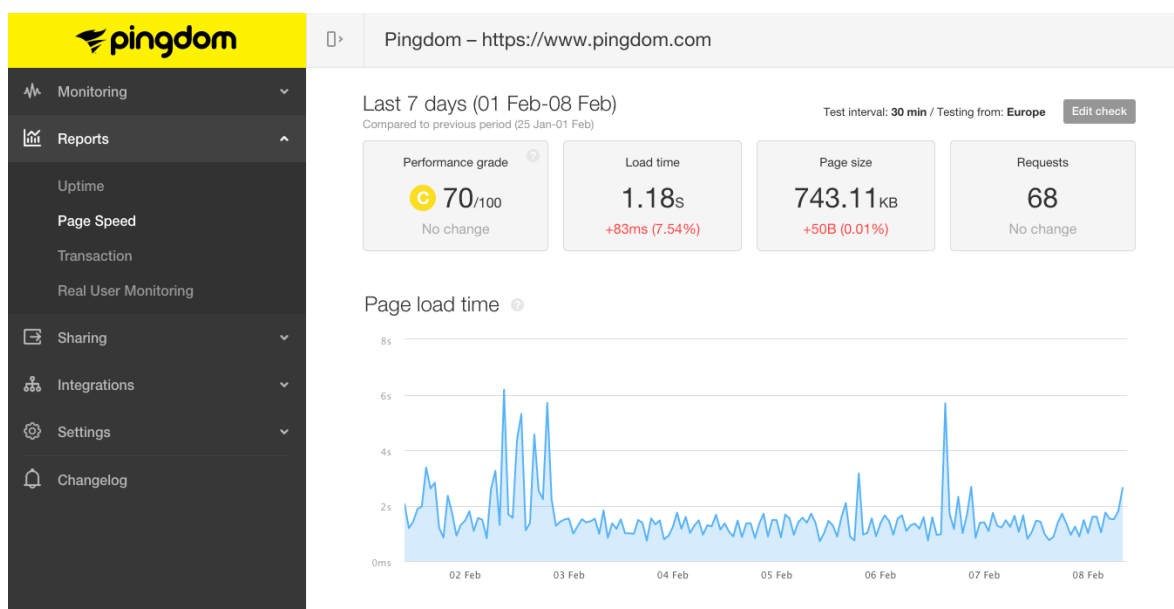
pingdom

Monitoring
Reports
Uptime
Page Speed
Transaction
Real User Monitoring
Sharing
Integrations
Settings
Changelog

Pingdom – https://www.pingdom.com

Last 7 days (01 Feb-08 Feb)
Compared to previous period (25 Jan-01 Feb)

Test interval: **30 min** / Testing from: **Europe** Edit check

Performance grade
C 70/100
No change

Load time
1.18s
+83ms (7.54%)

Page size
743.11KB
+50B (0.01%)

Requests
68
No change

Page load time

8s
6s
4s
2s
0ms
02 Feb 03 Feb 04 Feb 05 Feb 06 Feb 07 Feb 08 Feb